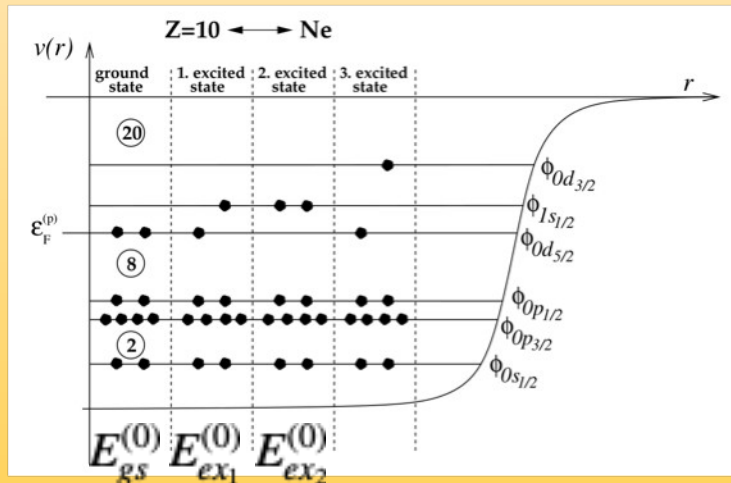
Z=10 ⟷ Ne

$v(r)$

ground state | 1. excited state | 2. excited state | 3. excited state

$r$

20

$\varepsilon_F^{(p)}$

8

2

$\phi_{0d_{3/2}}$
$\phi_{1s_{1/2}}$
$\phi_{0d_{5/2}}$
$\phi_{0p_{1/2}}$
$\phi_{0p_{3/2}}$
$\phi_{0s_{1/2}}$

$E_{gs}^{(0)}$ $E_{ex_1}^{(0)}$ $E_{ex_2}^{(0)}$